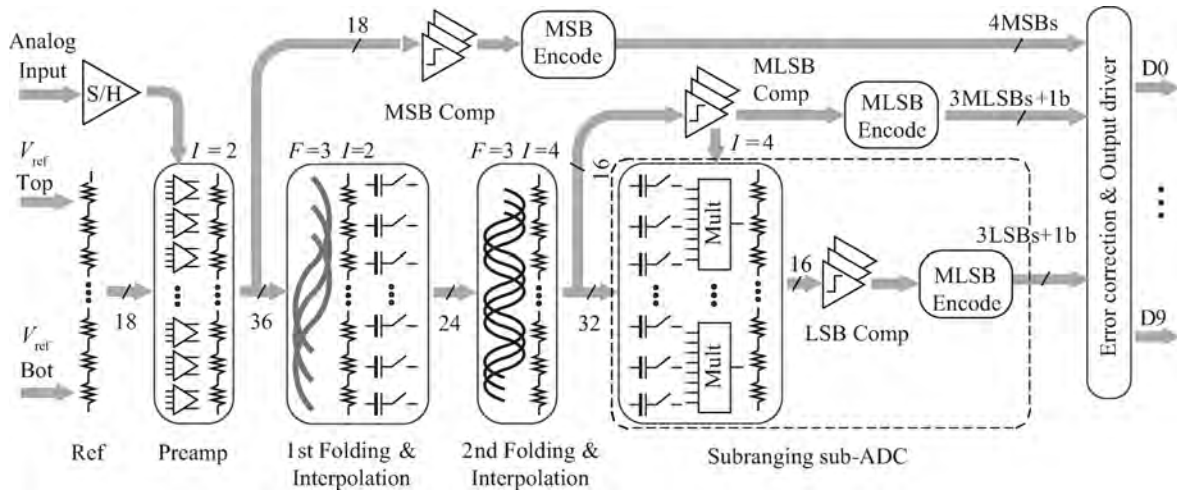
Analog Input
S/H
18
MSB Encode
4MSBs
MSB Comp
MLSB Comp
MLSB Encode
3MLSBs+1b
D0
$V_{ref}$ Top
$I=2$
$F=3$ $I=2$
$F=3$ $I=4$
16
$I=4$
Mult
Mult
3LSBs+1b
16
MLSB Encode
LSB Comp
Error correction & Output driver
$V_{ref}$ Bot
18
36
24
32
D9
Ref
Preamp
1st Folding & Interpolation
2nd Folding & Interpolation
Subranging sub-ADC